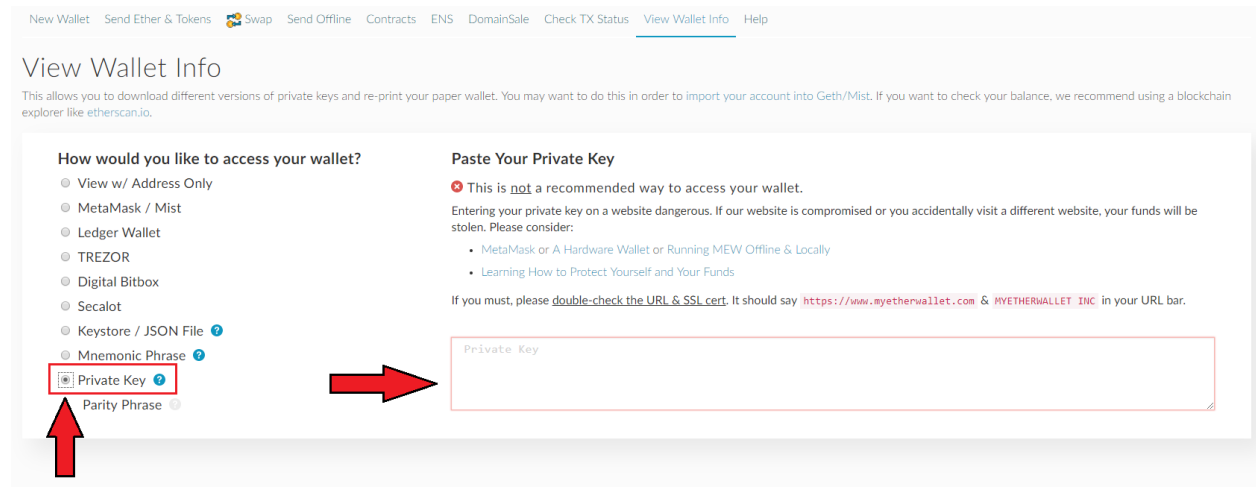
New Wallet Send Ether & Tokens Swap Send Offline Contracts ENS DomainSale Check TX Status View Wallet Info Help

View Wallet Info

This allows you to download different versions of private keys and re-print your paper wallet. You may want to do this in order to import your account into Geth/Mist. If you want to check your balance, we recommend using a blockchain explorer like etherscan.io.

How would you like to access your wallet?

View w/ Address Only
MetaMask / Mist
Ledger Wallet
TREZOR
Digital Bitbox
Secalot
Keystore / JSON File
Mnemonic Phrase
Private Key
Parity Phrase

Paste Your Private Key

This is not a recommended way to access your wallet.

Entering your private key on a website dangerous. If our website is compromised or you accidentally visit a different website, your funds will be stolen. Please consider:

- MetaMask or A Hardware Wallet or Running MEW Offline & Locally
- Learning How to Protect Yourself and Your Funds

If you must, please double-check the URL & SSL cert. It should say https://www.myetherwallet.com & MYETHERWALLET INC in your URL bar.

Private Key